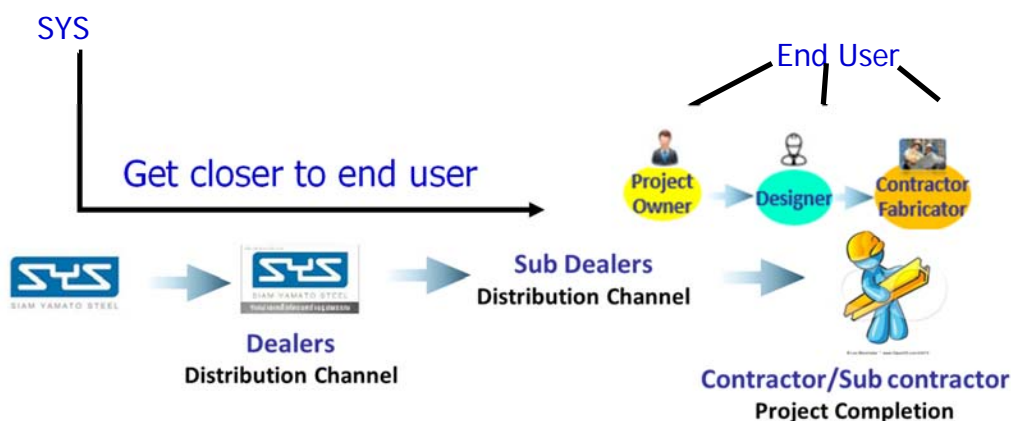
SYS

End User

Get closer to end user

Project Owner

Designer

Contractor Fabricator

SYS
SIAM YAMATO STEEL

SYS
SIAM YAMATO STEEL
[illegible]

Dealers
Distribution Channel

Sub Dealers
Distribution Channel

Contractor/Sub contractor
Project Completion